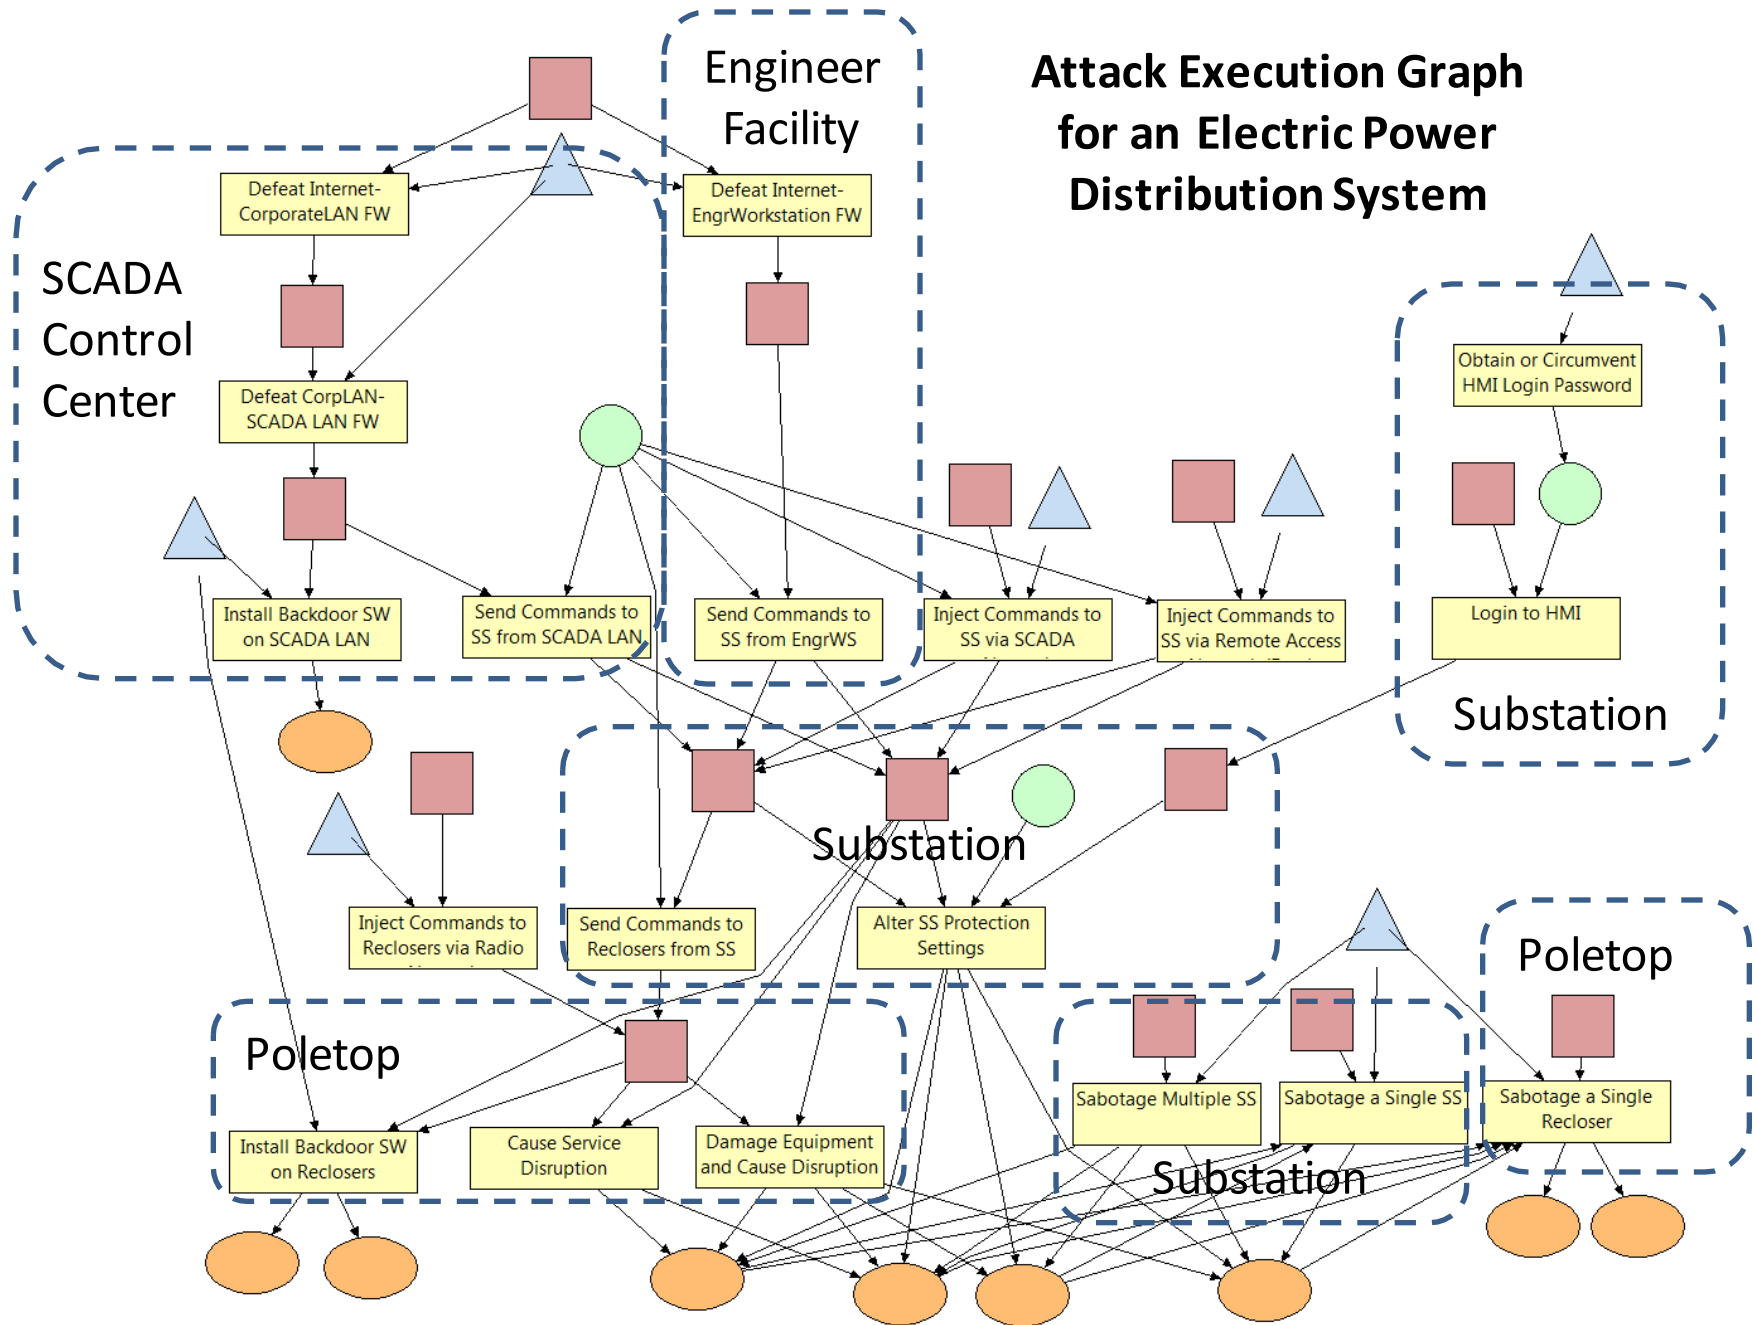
Engineer Facility

Attack Execution Graph for an Electric Power Distribution System

SCADA Control Center

Defeat Internet-CorporateLAN FW

Defeat Internet-EngrWorkstation FW

Defeat CorpLAN-SCADA LAN FW

Obtain or Circumvent HMI Login Password

Install Backdoor SW on SCADA LAN

Send Commands to SS from SCADA LAN

Send Commands to SS from EngrWS

Inject Commands to SS via SCADA

Inject Commands to SS via Remote Access

Login to HMI

Substation

Substation

Inject Commands to Reclosers via Radio

Send Commands to Reclosers from SS

Alter SS Protection Settings

Poletop

Poletop

Install Backdoor SW on Reclosers

Cause Service Disruption

Damage Equipment and Cause Disruption

Sabotage Multiple SS

Sabotage a Single SS

Sabotage a Single Recloser

Substation